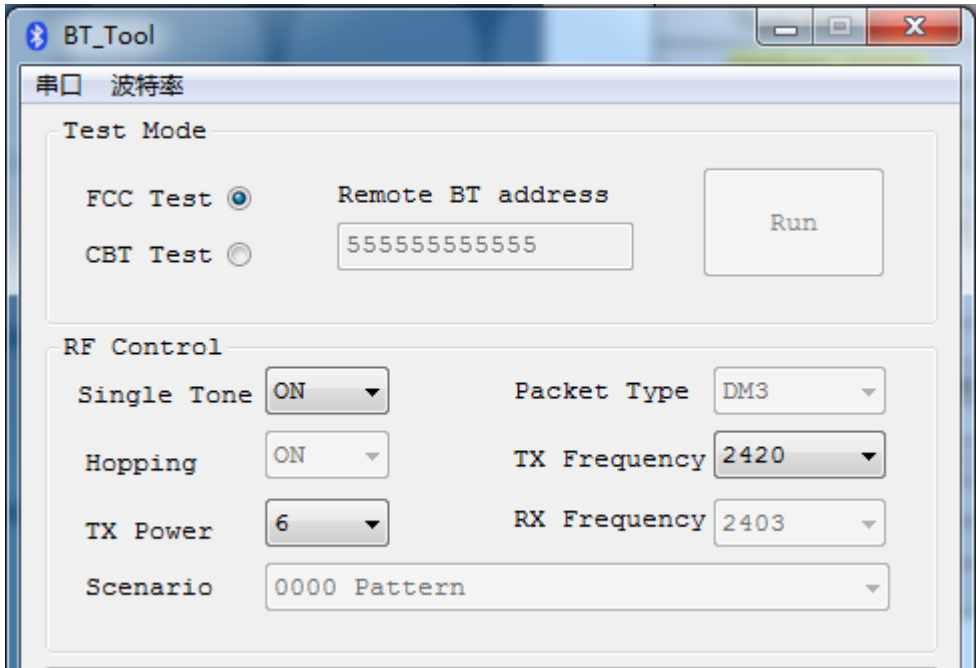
BT_Tool

串口 波特率

Test Mode

FCC Test

CBT Test

Remote BT address

555555555555

Run

RF Control

Single Tone ON

Packet Type DM3

Hopping ON

TX Frequency 2420

TX Power 6

RX Frequency 2403

Scenario 0000 Pattern